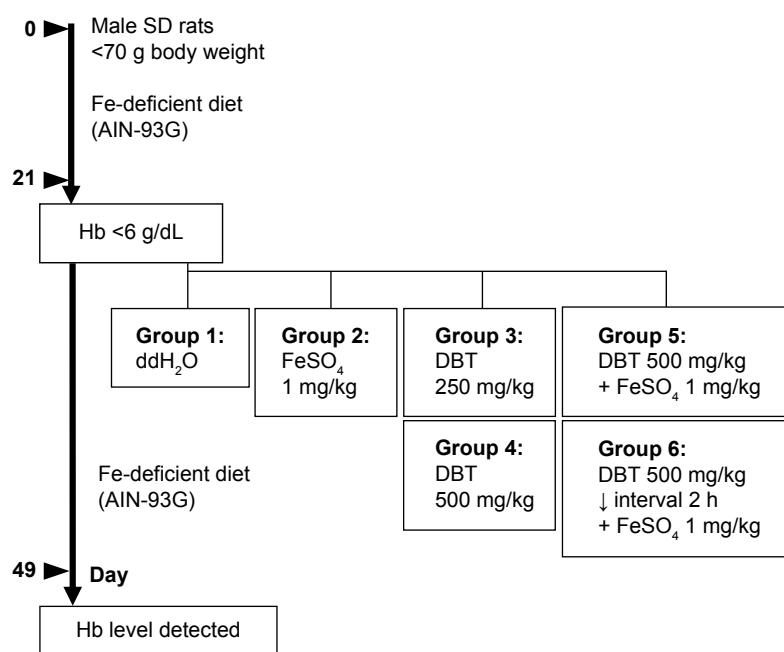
0
Male SD rats
<70 g body weight

Fe-deficient diet
(AIN-93G)

21

Hb <6 g/dL

**Group 1:**
$ddH_2O$

**Group 2:**
$FeSO_4$
1 mg/kg

**Group 3:**
DBT
250 mg/kg

**Group 4:**
DBT
500 mg/kg

**Group 5:**
DBT 500 mg/kg
+ $FeSO_4$ 1 mg/kg

**Group 6:**
DBT 500 mg/kg
↓ interval 2 h
+ $FeSO_4$ 1 mg/kg

Fe-deficient diet
(AIN-93G)

49
Day

Hb level detected